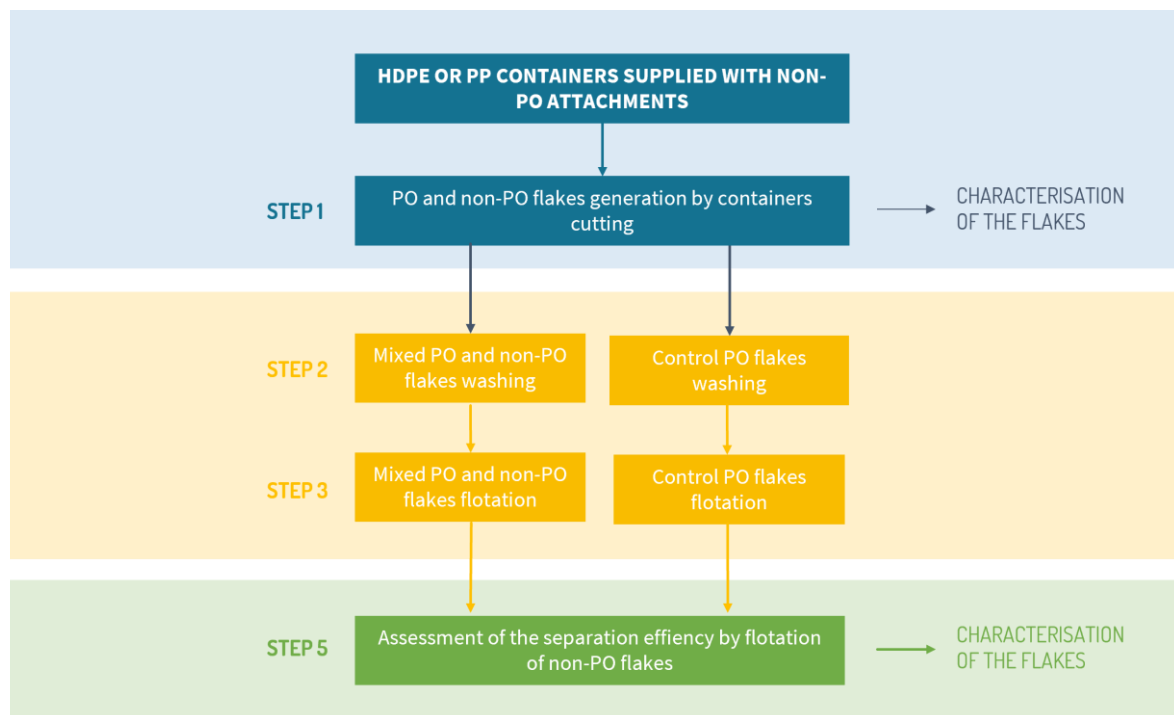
HDPE OR PP CONTAINERS SUPPLIED WITH NON-PO ATTACHMENTS

STEP 1

PO and non-PO flakes generation by containers cutting

CHARACTERISATION OF THE FLAKES

STEP 2

Mixed PO and non-PO flakes washing

Control PO flakes washing

STEP 3

Mixed PO and non-PO flakes flotation

Control PO flakes flotation

STEP 5

Assessment of the separation effiency by flotation of non-PO flakes

CHARACTERISATION OF THE FLAKES